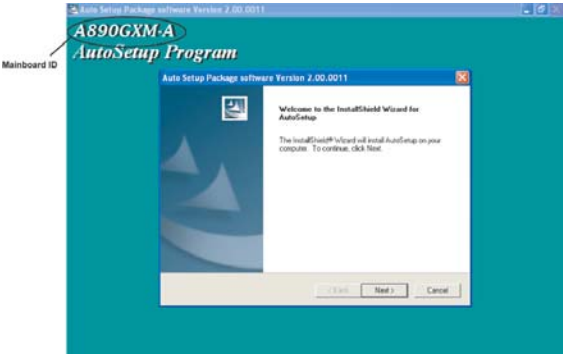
Auto Setup Package software Version 2.00.0011

Mainboard ID

A890GXM-A
AutoSetup Program

Auto Setup Package software Version 2.00.0011

Welcome to the InstallShield Wizard for AutoSetup

The InstallShield® Wizard will install AutoSetup on your computer. To continue, click Next.

< Back
Next >
Cancel